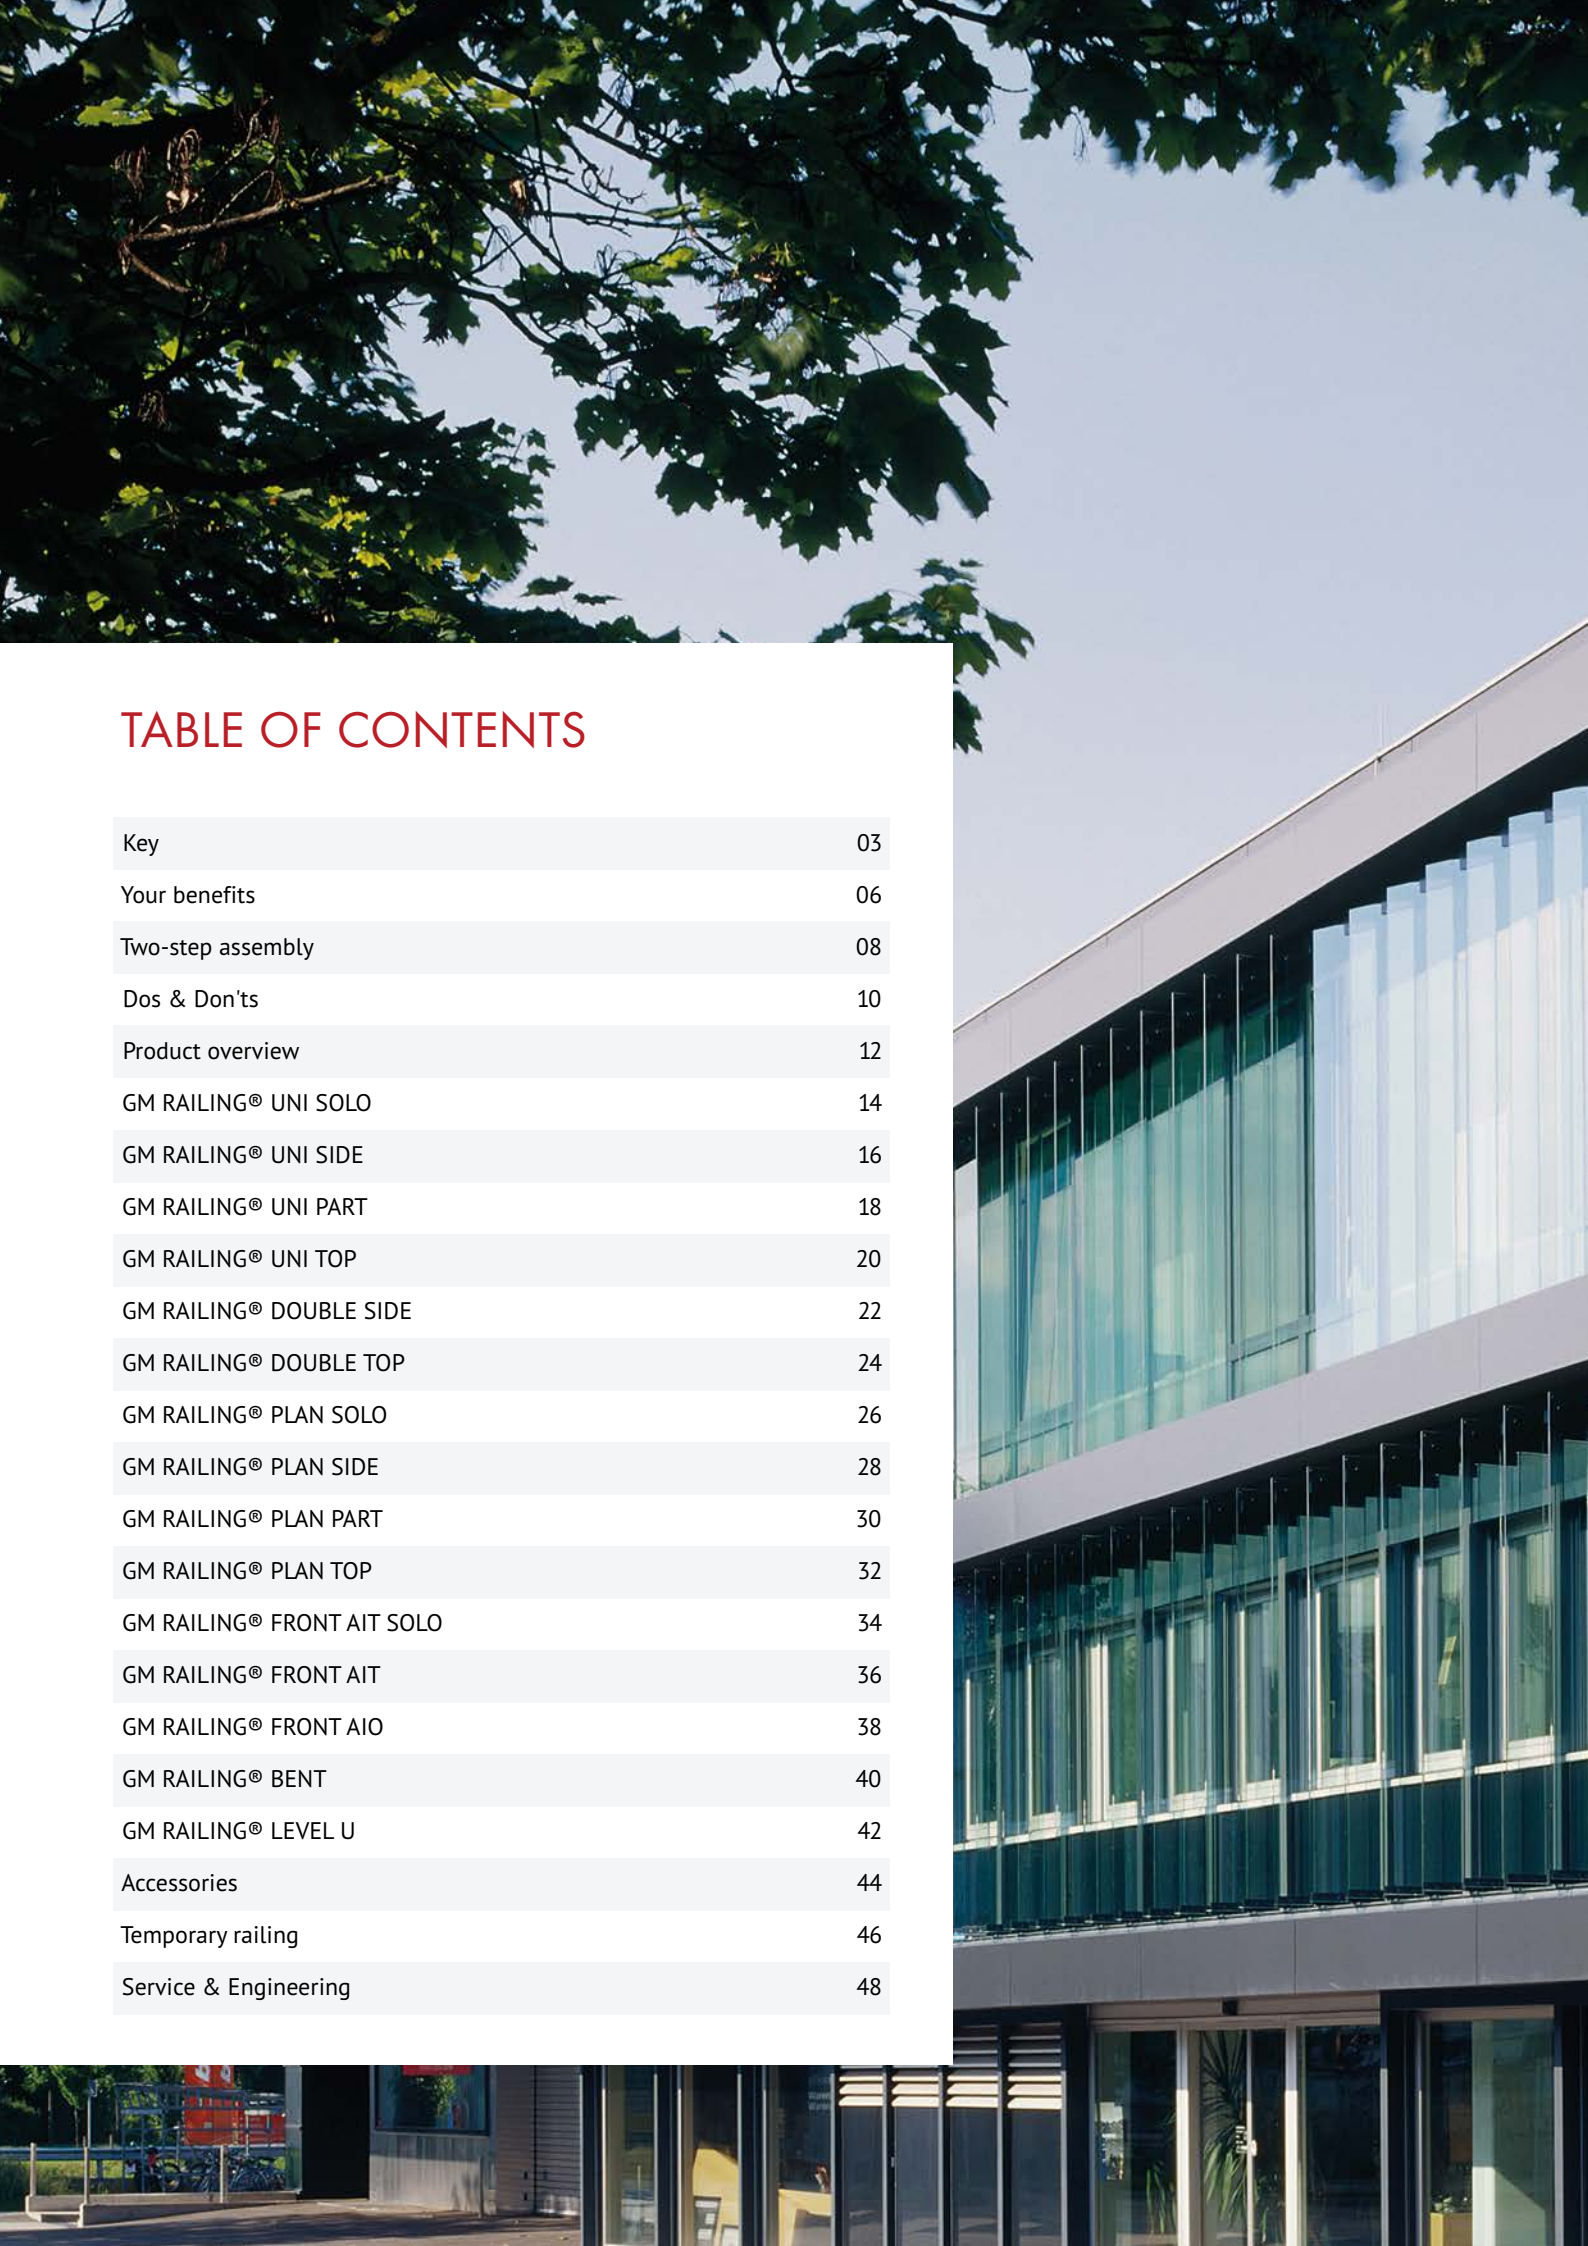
TABLE OF CONTENTS

| | |
|---|---|
| Key | 03 |
| Your benefits | 06 |
| Two-step assembly | 08 |
| Dos & Don'ts | 10 |
| Product overview | 12 |
| GM RAILING® UNI SOLO | 14 |
| GM RAILING® UNI SIDE | 16 |
| GM RAILING® UNI PART | 18 |
| GM RAILING® UNI TOP | 20 |
| GM RAILING® DOUBLE SIDE | 22 |
| GM RAILING® DOUBLE TOP | 24 |
| GM RAILING® PLAN SOLO | 26 |
| GM RAILING® PLAN SIDE | 28 |
| GM RAILING® PLAN PART | 30 |
| GM RAILING® PLAN TOP | 32 |
| GM RAILING® FRONT AIT SOLO | 34 |
| GM RAILING® FRONT AIT | 36 |
| GM RAILING® FRONT AIO | 38 |
| GM RAILING® BENT | 40 |
| GM RAILING® LEVEL U | 42 |
| Accessories | 44 |
| Temporary railing | 46 |
| Service & Engineering | 48 |